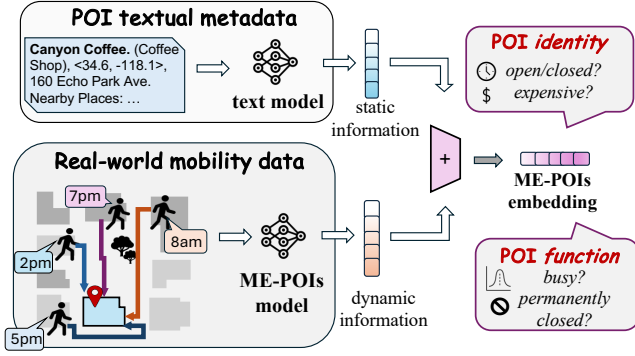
POI textual metadata

Canyon Coffee. (Coffee Shop), <34.6, -118.1>, 160 Echo Park Ave. Nearby Places: …

text model

static information

POI identity

open/closed?

$ expensive?

+

ME-POIs embedding

Real-world mobility data

7pm

8am

2pm

5pm

ME-POIs model

dynamic information

POI function

busy?

permanently closed?